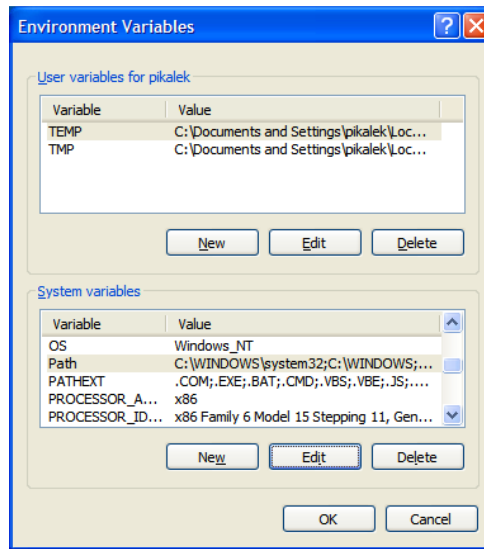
Environment Variables

User variables for pikalek

| Variable | Value |
|---|---|
| TEMP | C:\Documents and Settings\pikalek\Loc... |
| TMP | C:\Documents and Settings\pikalek\Loc... |

New  Edit  Delete

System variables

| Variable | Value |
|---|---|
| OS | Windows_NT |
| Path | C:\WINDOWS\system32;C:\WINDOWS;... |
| PATHEXT | .COM;.EXE;.BAT;.CMD;.VBS;.VBE;.JS;.... |
| PROCESSOR_A... | x86 |
| PROCESSOR_ID... | x86 Family 6 Model 15 Stepping 11, Gen... |

New  Edit  Delete

OK  Cancel